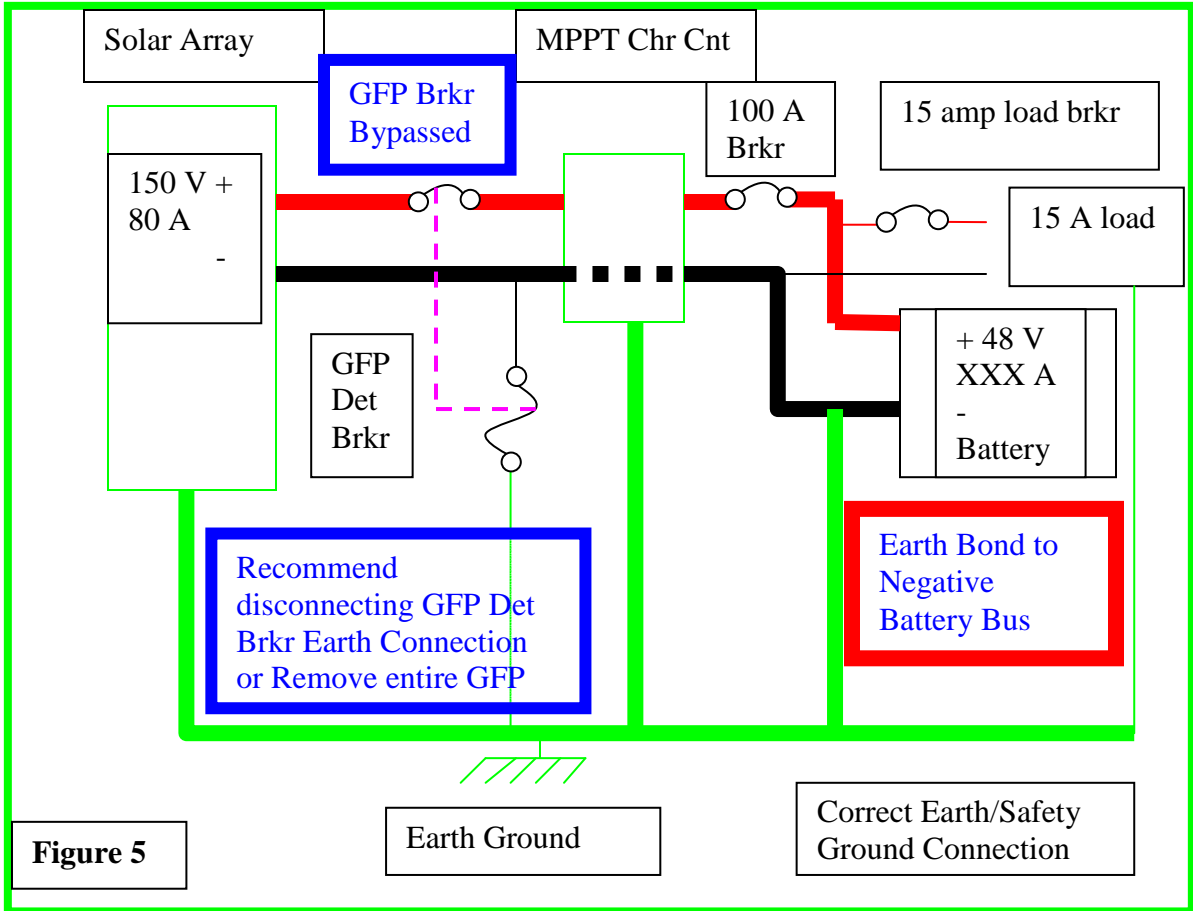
Solar Array

MPPT Chr Cnt

GFP Brkr Bypassed

100 A Brkr

15 amp load brkr

150 V +
80 A
-

15 A load

+ 48 V
XXX A
-
Battery

GFP Det Brkr

Recommend disconnecting GFP Det Brkr Earth Connection or Remove entire GFP

Earth Bond to Negative Battery Bus

Correct Earth/Safety Ground Connection

Figure 5

Earth Ground